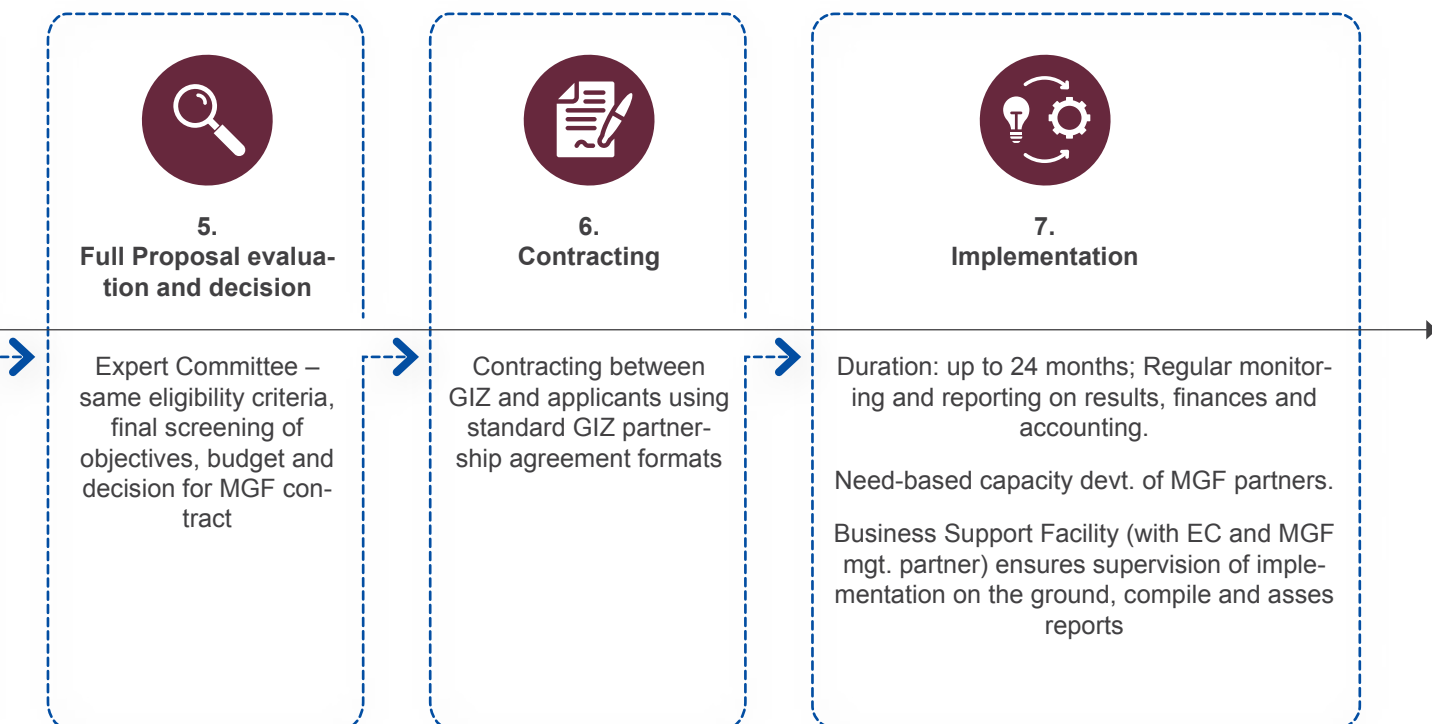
5.
Full Proposal evaluation and decision

Expert Committee – same eligibility criteria, final screening of objectives, budget and decision for MGF contract

6.
Contracting

Contracting between GIZ and applicants using standard GIZ partnership agreement formats

7.
Implementation

Duration: up to 24 months; Regular monitoring and reporting on results, finances and accounting.

Need-based capacity devt. of MGF partners.

Business Support Facility (with EC and MGF mgt. partner) ensures supervision of implementation on the ground, compile and asses reports